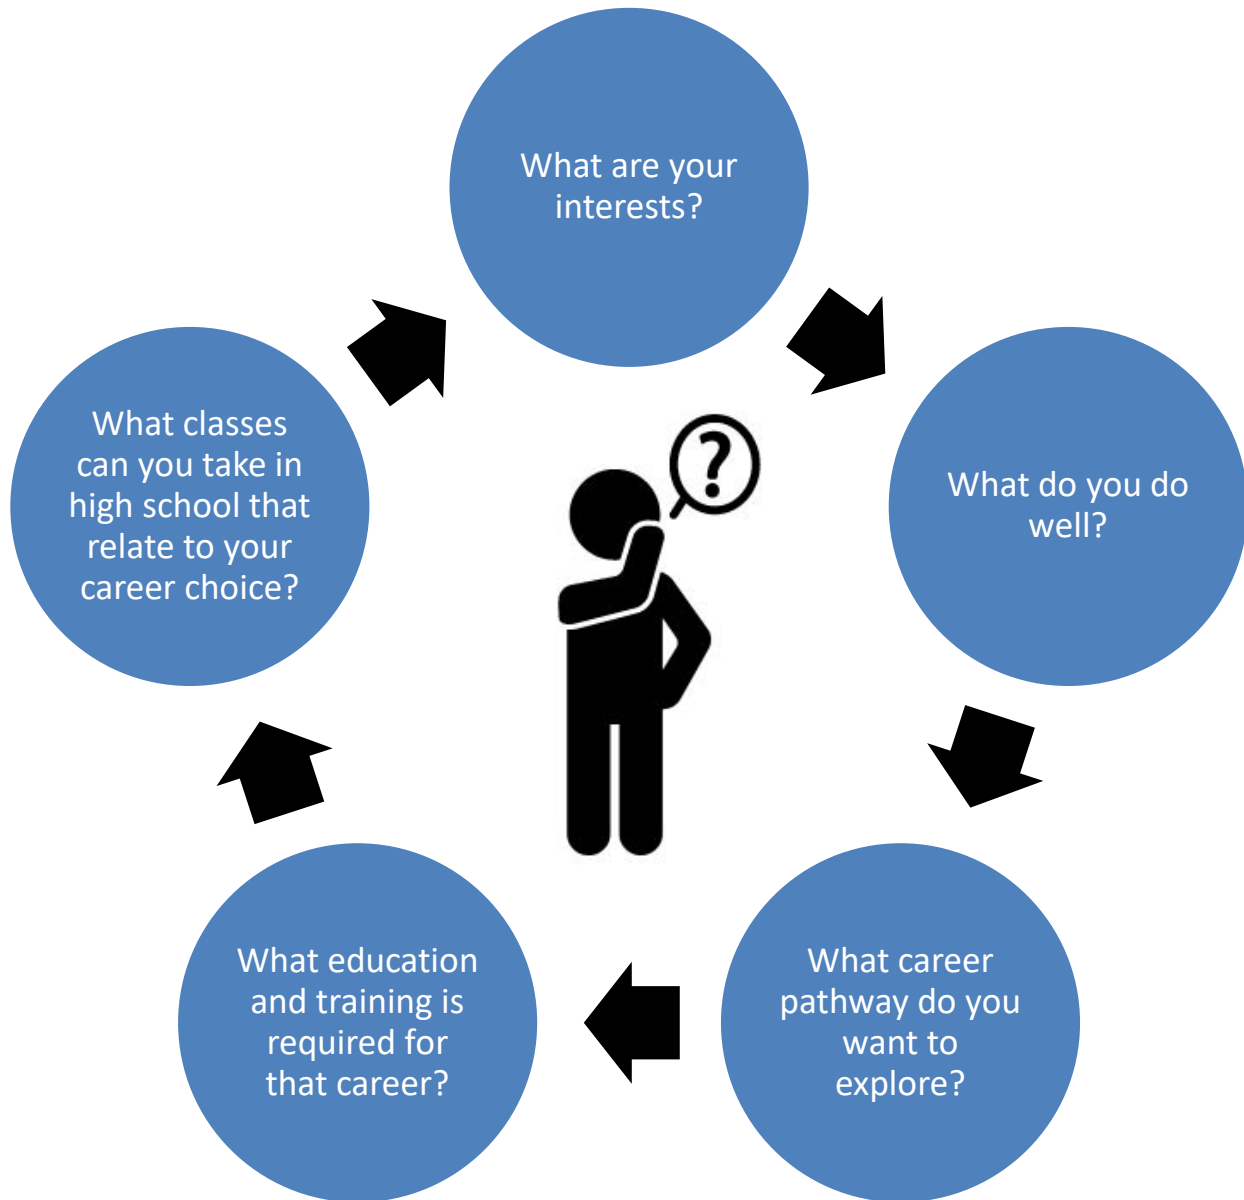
What are your interests?

What do you do well?

What career pathway do you want to explore?

What education and training is required for that career?

What classes can you take in high school that relate to your career choice?

?